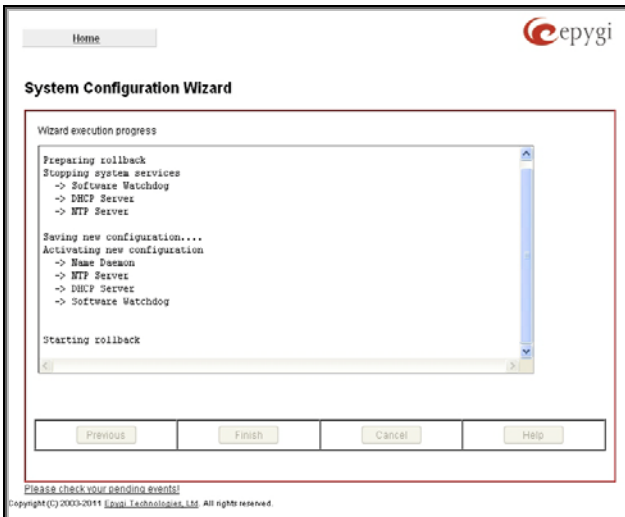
Home

epygi

System Configuration Wizard

Wizard execution progress

Preparing rollback
Stopping system services
-> Software Watchdog
-> DHCP Server
-> NTP Server

Saving new configuration....
Activating new configuration
-> Name Daemon
-> NTP Server
-> DHCP Server
-> Software Watchdog

Starting rollback

Previous

Finish

Cancel

Help

Please check your pending events!

Copyright (C) 2003-2011 Epygi Technologies, Ltd. All rights reserved.